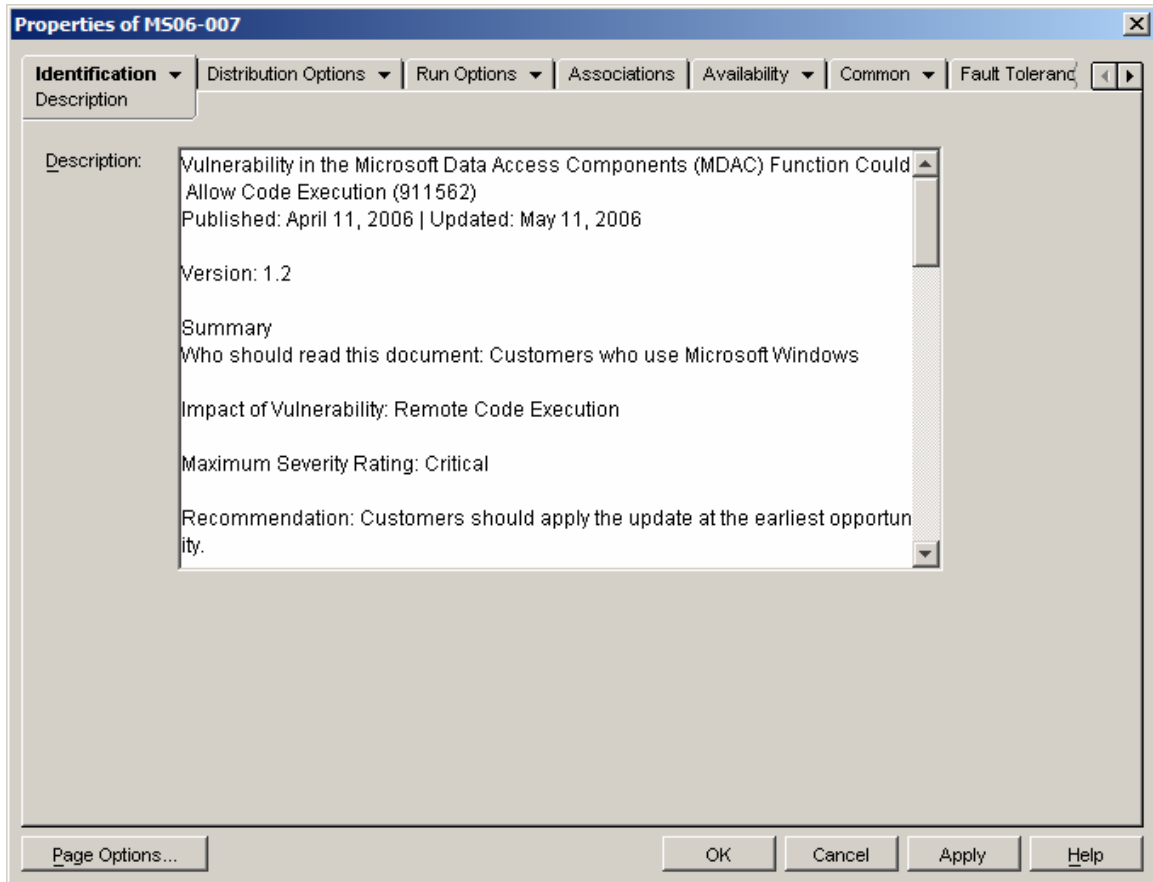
Properties of MS06-007

Identification
Description

Distribution Options

Run Options

Associations

Availability

Common

Fault Toleranc

Description:

Vulnerability in the Microsoft Data Access Components (MDAC) Function Could Allow Code Execution (911562)
Published: April 11, 2006 | Updated: May 11, 2006

Version: 1.2

Summary
Who should read this document: Customers who use Microsoft Windows

Impact of Vulnerability: Remote Code Execution

Maximum Severity Rating: Critical

Recommendation: Customers should apply the update at the earliest opportunity.

Page Options...

OK

Cancel

Apply

Help